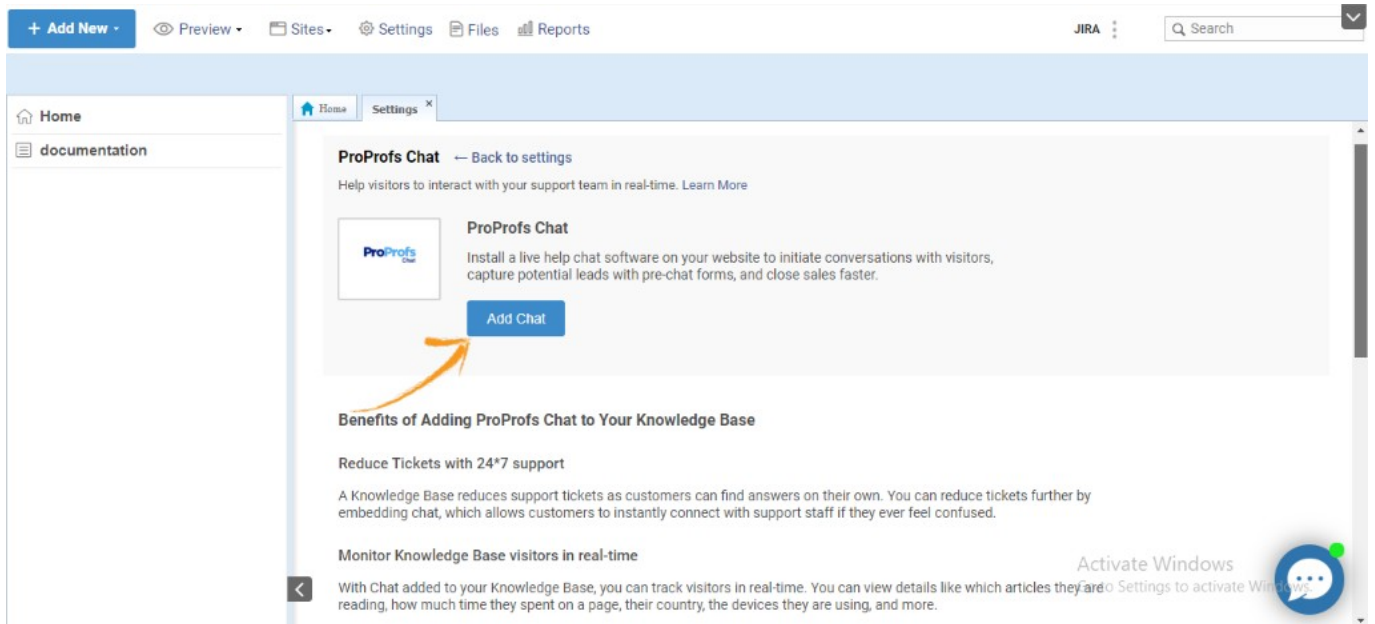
+ Add New ▾ Preview ▾ Sites ▾ Settings Files Reports JIRA Search

Home
documentation

Home Settings ×

ProProfs Chat ← Back to settings

Help visitors to interact with your support team in real-time. Learn More

ProProfs Chat

ProProfs Chat

Install a live help chat software on your website to initiate conversations with visitors, capture potential leads with pre-chat forms, and close sales faster.

Add Chat

Benefits of Adding ProProfs Chat to Your Knowledge Base

Reduce Tickets with 24*7 support

A Knowledge Base reduces support tickets as customers can find answers on their own. You can reduce tickets further by embedding chat, which allows customers to instantly connect with support staff if they ever feel confused.

Monitor Knowledge Base visitors in real-time

With Chat added to your Knowledge Base, you can track visitors in real-time. You can view details like which articles they are reading, how much time they spent on a page, their country, the devices they are using, and more.

Activate Windows
Go to Settings to activate Windows.